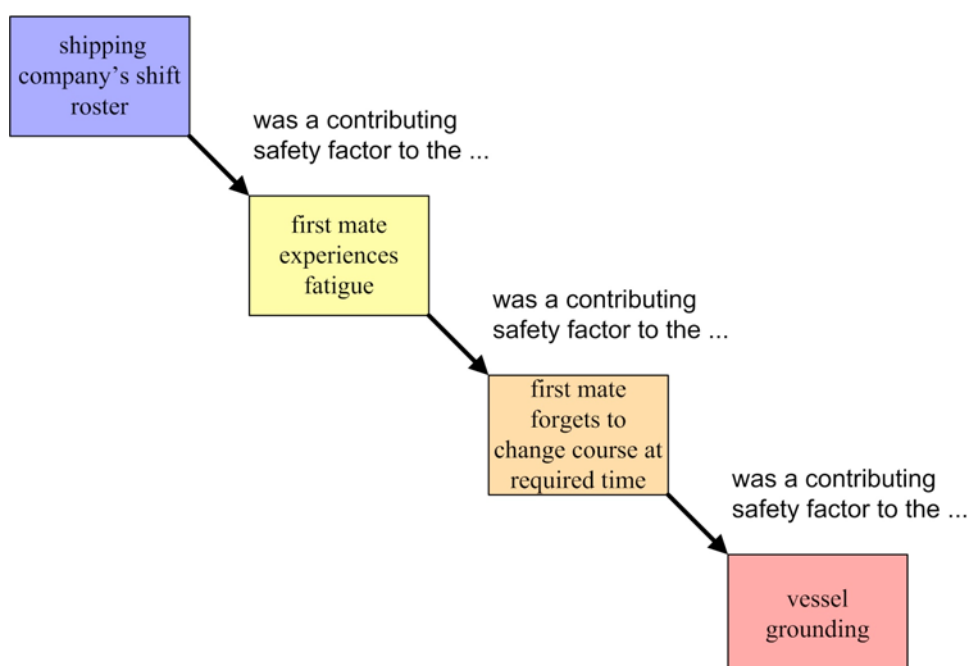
shipping company's shift roster

was a contributing safety factor to the ...

first mate experiences fatigue

was a contributing safety factor to the ...

first mate forgets to change course at required time

was a contributing safety factor to the ...

vessel grounding